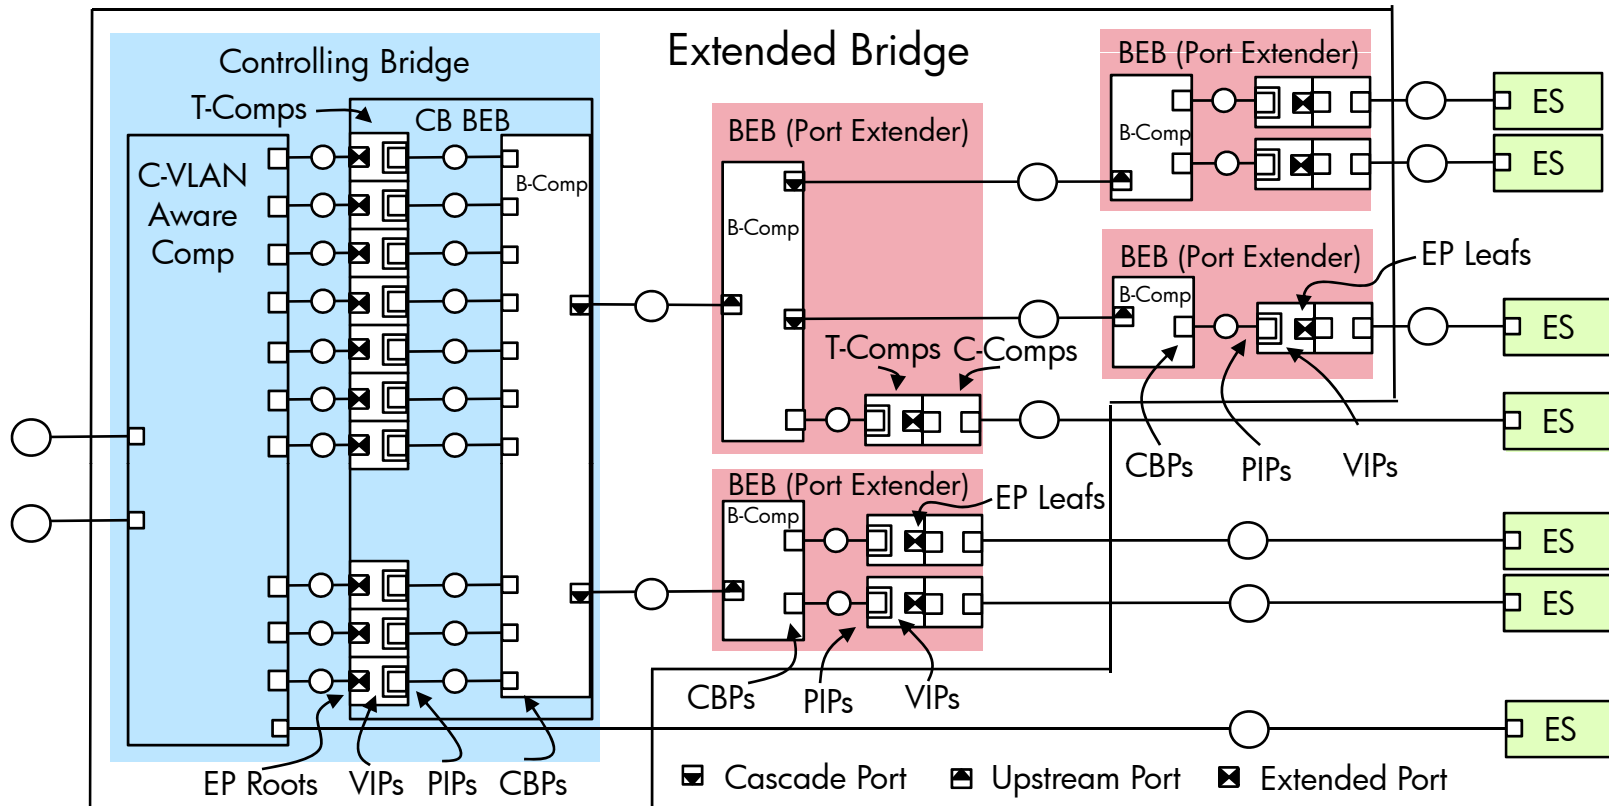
Controlling Bridge

T-Comps

CB BEB

C-VLAN Aware Comp

B-Comp

Extended Bridge

BEB (Port Extender)

B-Comp

BEB (Port Extender)

B-Comp

ES

ES

BEB (Port Extender)

B-Comp

EP Leafs

ES

T-Comps C-Comps

ES

CBPs PIPs VIPs

BEB (Port Extender)

B-Comp

EP Leafs

ES

ES

CBPs PIPs VIPs

ES

EP Roots VIPs PIPs CBPs

Cascade Port Upstream Port Extended Port